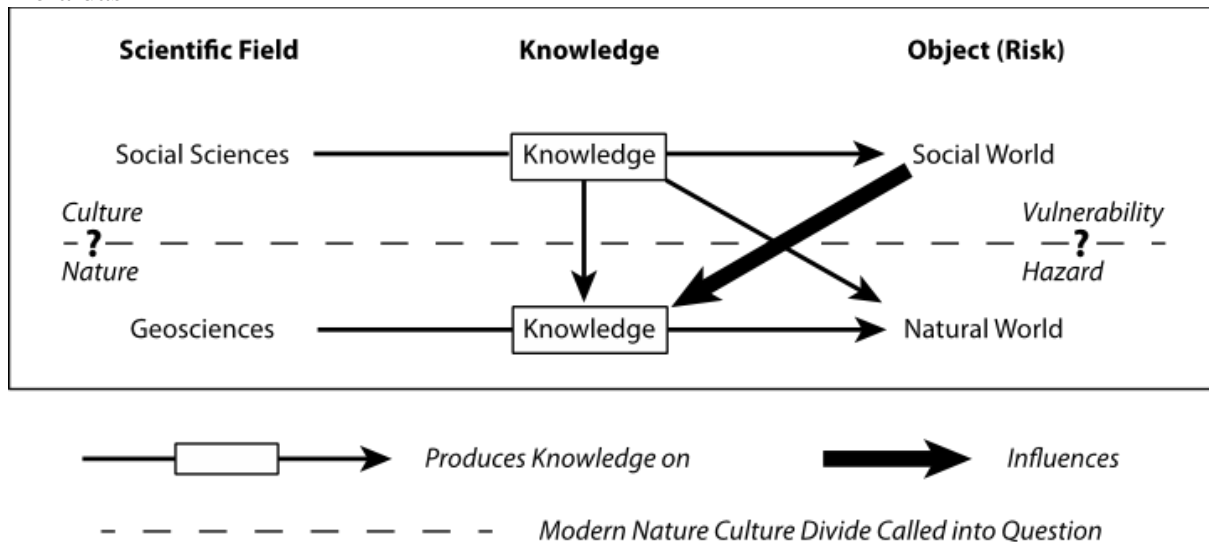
Scientific Field

Knowledge

Object (Risk)

Social Sciences

Knowledge

Social World

Culture

?

Nature

Vulnerability

?

Hazard

Geosciences

Knowledge

Natural World

Produces Knowledge on

Influences

Modern Nature Culture Divide Called into Question